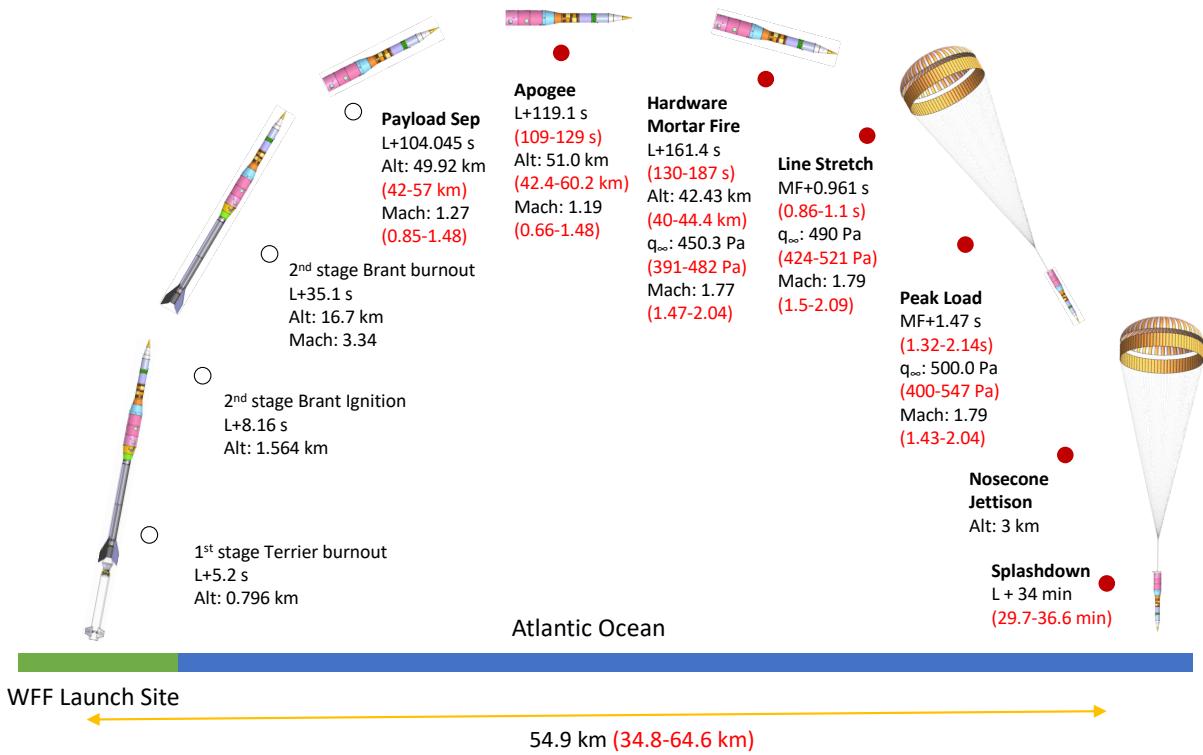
Payload Sep
L+104.045 s
Alt: 49.92 km
(42-57 km)
Mach: 1.27
(0.85-1.48)

Apogee
L+119.1 s
(109-129 s)
Alt: 51.0 km
(42.4-60.2 km)
Mach: 1.19
(0.66-1.48)

Hardware Mortar Fire
L+161.4 s
(130-187 s)
Alt: 42.43 km
(40-44.4 km)
$q_\infty$: 450.3 Pa
(391-482 Pa)
Mach: 1.77
(1.47-2.04)

Line Stretch
MF+0.961 s
(0.86-1.1 s)
$q_\infty$: 490 Pa
(424-521 Pa)
Mach: 1.79
(1.5-2.09)

2$^{nd}$ stage Brant burnout
L+35.1 s
Alt: 16.7 km
Mach: 3.34

Peak Load
MF+1.47 s
(1.32-2.14s)
$q_\infty$: 500.0 Pa
(400-547 Pa)
Mach: 1.79
(1.43-2.04)

2$^{nd}$ stage Brant Ignition
L+8.16 s
Alt: 1.564 km

Nosecone Jettison
Alt: 3 km

1$^{st}$ stage Terrier burnout
L+5.2 s
Alt: 0.796 km

Splashdown
L + 34 min
(29.7-36.6 min)

Atlantic Ocean

WFF Launch Site

54.9 km (34.8-64.6 km)